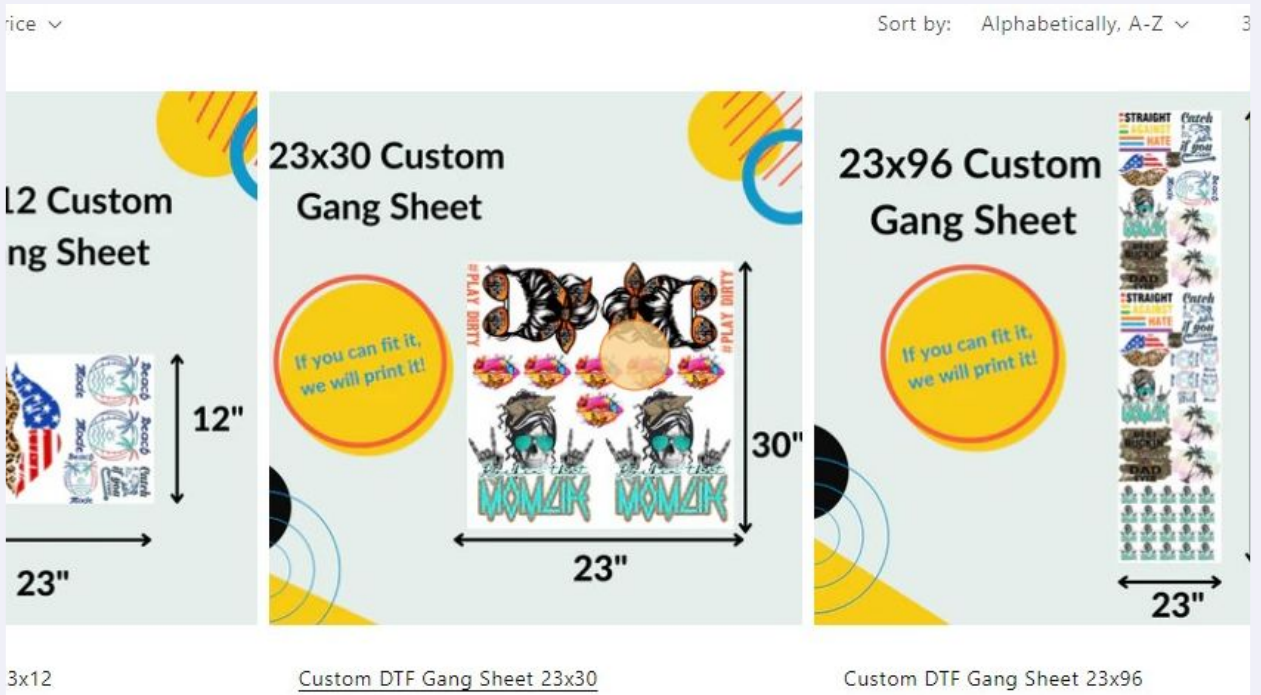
rice ⌄

Sort by: Alphabetically, A-Z ⌄

3

12 Custom
ng Sheet

12"

23"

3x12

23x30 Custom
Gang Sheet

If you can fit it, we will print it!

#PLAY DIRTY

#PLAY DIRTY

MOMLIFE

MOMLIFE

30"

23"

Custom DTF Gang Sheet 23x30

23x96 Custom
Gang Sheet

If you can fit it, we will print it!

STRAIGHT AGAINST HATE

STRAIGHT AGAINST HATE

DAD

DAD

23"

Custom DTF Gang Sheet 23x96